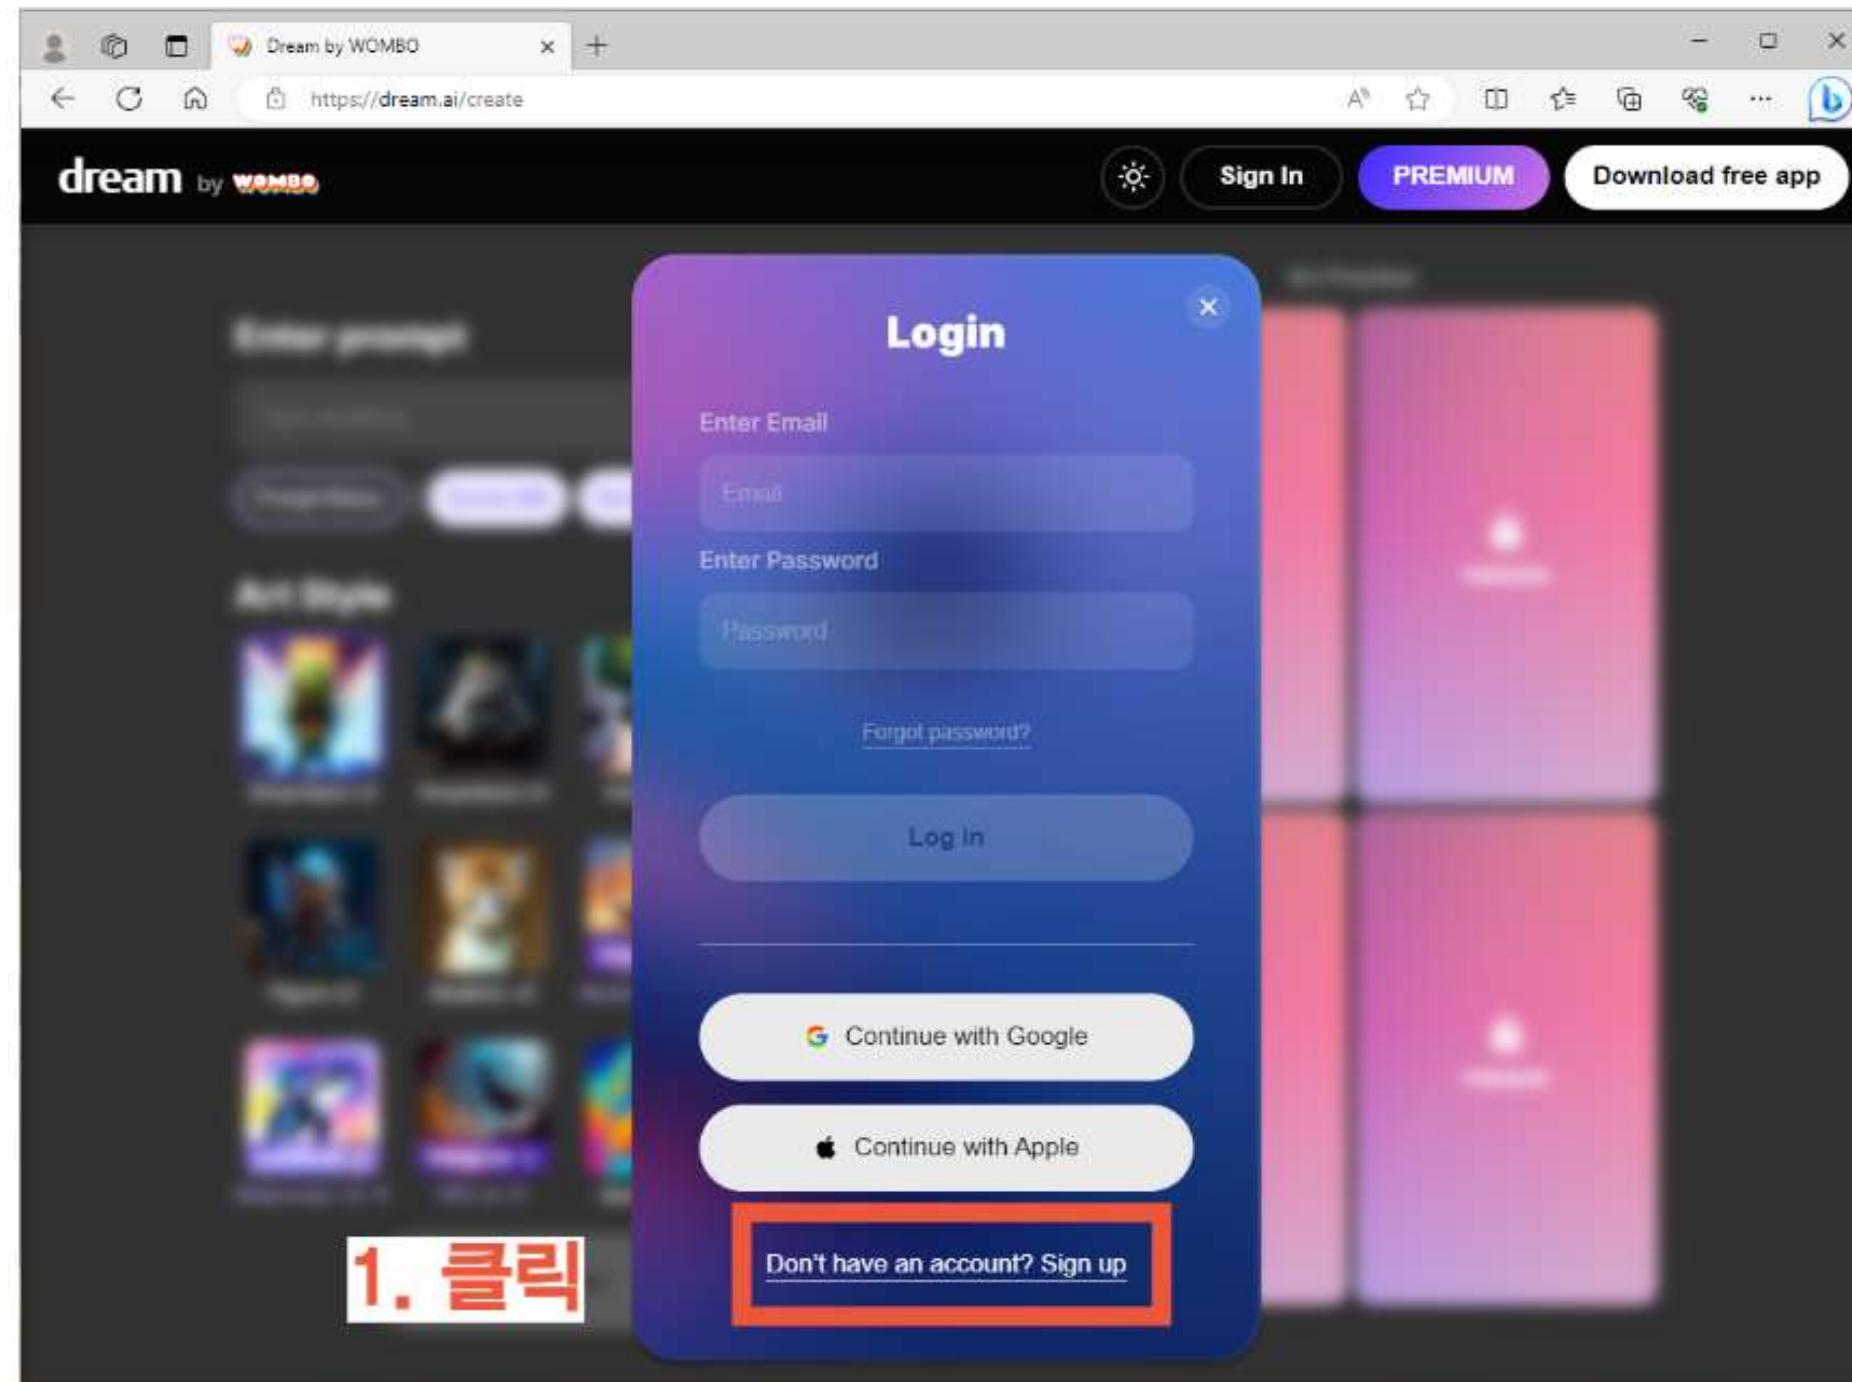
Dream by WOMBO

https://dream.ai/create

dream by WOMBO

Sign In

PREMIUM

Download free app

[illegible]

Enter prompt

Art Style

Login

Enter Email

Email

Enter Password

Password

Forgot password?

Log in

Continue with Google

Continue with Apple

Don't have an account? Sign up

1. 클릭